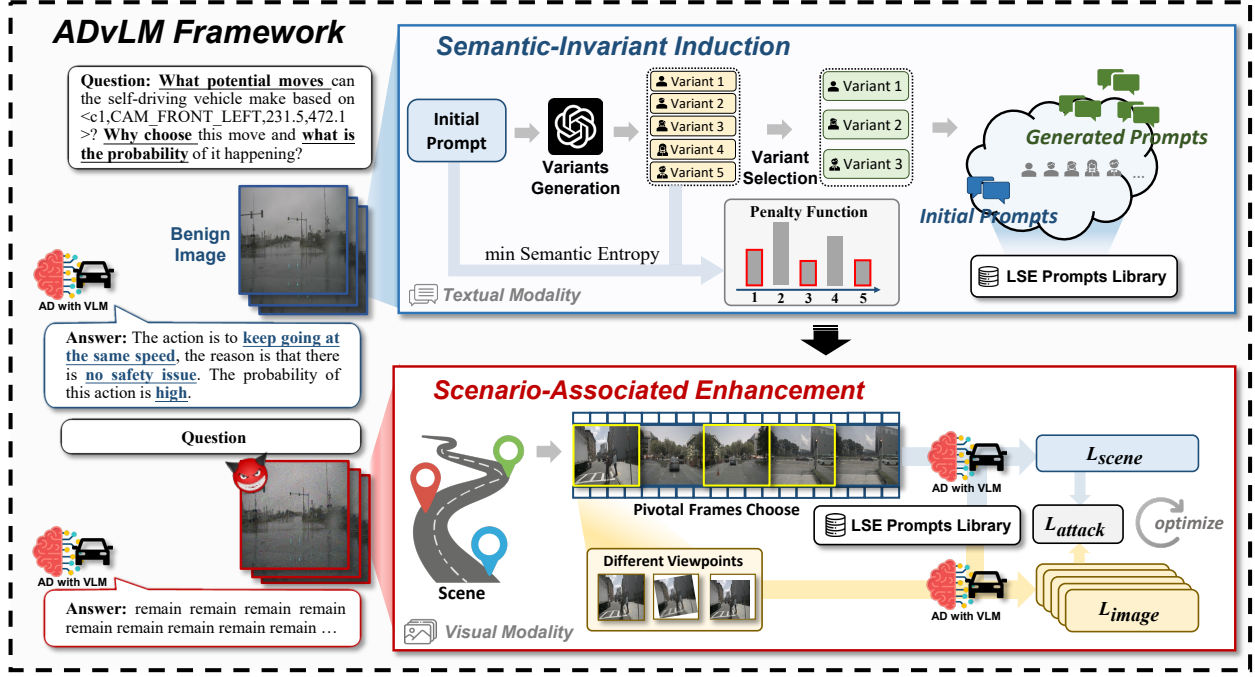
ADvLM Framework

Question: What potential moves can the self-driving vehicle make based on <c1,CAM_FRONT_LEFT,231.5,472.1>? Why choose this move and what is the probability of it happening?

Benign Image

AD with VLM

Answer: The action is to keep going at the same speed, the reason is that there is no safety issue. The probability of this action is high.

Question

AD with VLM

Answer: remain remain remain remain remain remain remain remain remain …

Semantic-Invariant Induction

Initial Prompt

Variants Generation

Variant 1
Variant 2
Variant 3
Variant 4
Variant 5

Variant Selection

Variant 1
Variant 2
Variant 3

Generated Prompts

Initial Prompts

…

Penalty Function

1 2 3 4 5

min Semantic Entropy

Textual Modality

LSE Prompts Library

Scenario-Associated Enhancement

Scene

Pivotal Frames Choose

AD with VLM

$L_{scene}$

LSE Prompts Library

$L_{attack}$

optimize

Different Viewpoints

AD with VLM

$L_{image}$

Visual Modality